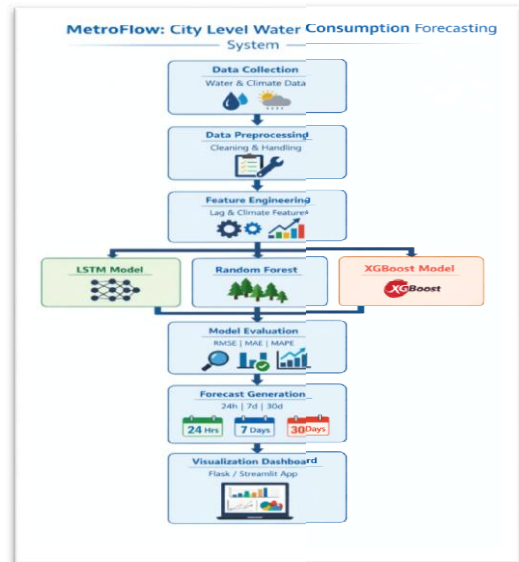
MetroFlow: City Level Water Consumption Forecasting System

Data Collection
Water & Climate Data

Data Preprocessing
Cleaning & Handling

Feature Engineering
Lag & Climate Features

LSTM Model

Random Forest

XGBoost Model
XGBoost

Model Evaluation
RMSE | MAE | MAPE

Forecast Generation
24h | 7d | 30d
24 Hrs
7 Days
30 Days

Visualization Dashboard
Flask / Streamlit App